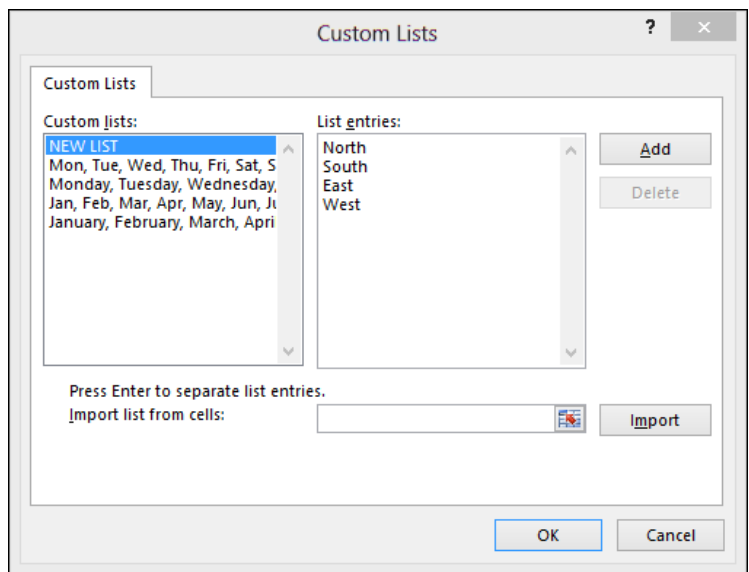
Custom Lists

?

×

Custom Lists

Custom lists:

NEW LIST
Mon, Tue, Wed, Thu, Fri, Sat, S
Monday, Tuesday, Wednesday,
Jan, Feb, Mar, Apr, May, Jun, Ju
January, February, March, Apri

List entries:

North
South
East
West

Add

Delete

Press Enter to separate list entries.

Import list from cells:

Import

OK

Cancel